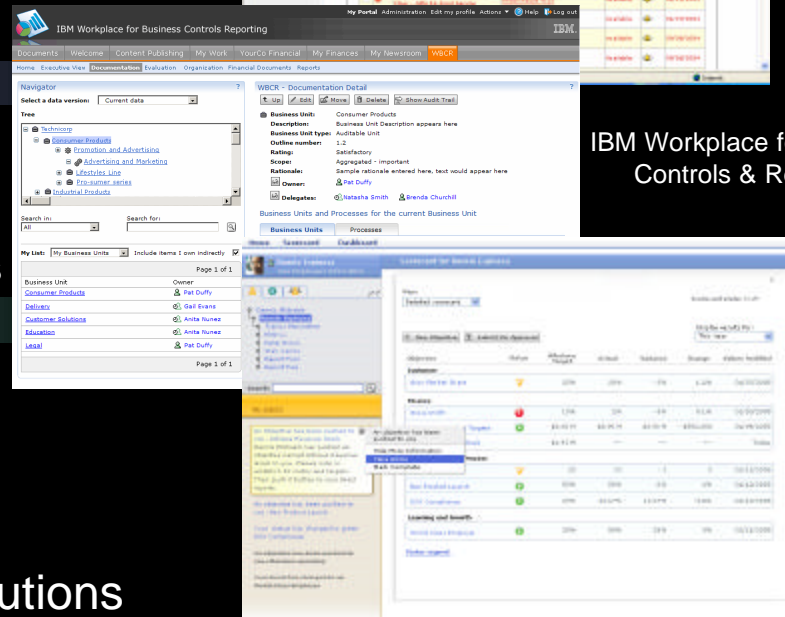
IBM Workplace for Business Controls Reporting

My Portal Administration Edit my profile Actions Help Log out

IBM.

Documents Welcome Content Publishing My Work YourCo Financial My Finances My Newsroom WBCR

Home Executive View Documentation Evaluation Organization Financial Documents Reports

Navigator

Select a data version: Current data

Tree

Technicorp

Consumer Products

Promotion and Advertising

Advertising and Marketing

Lifestyles Line

Pro-sumer series

Industrial Products

Search in: All

Search for:

My List: My Business Units Include items I own indirectly

Page 1 of 1

| Business Unit | Owner |
|---|---|
| Consumer Products | Pat Duffy |
| Delivery | Gail Evans |
| Customer Solutions | Anita Nunez |
| Education | Anita Nunez |
| Legal | Pat Duffy |

Page 1 of 1

WBCR - Documentation Detail

Up Edit Move Delete Show Audit Trail

Business Unit: Consumer Products

Description: Business Unit Description appears here

Business Unit type: Auditable Unit

Outline number: 1.2

Rating: Satisfactory

Scope: Aggregated - important

Rationale: Sample rationale entered here, text would appear here

Owner: Pat Duffy

Delegates: Natasha Smith Brenda Churchill

Business Units and Processes for the current Business Unit

Business Units Processes

IBM Workplace f

Controls & Re

utions

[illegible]